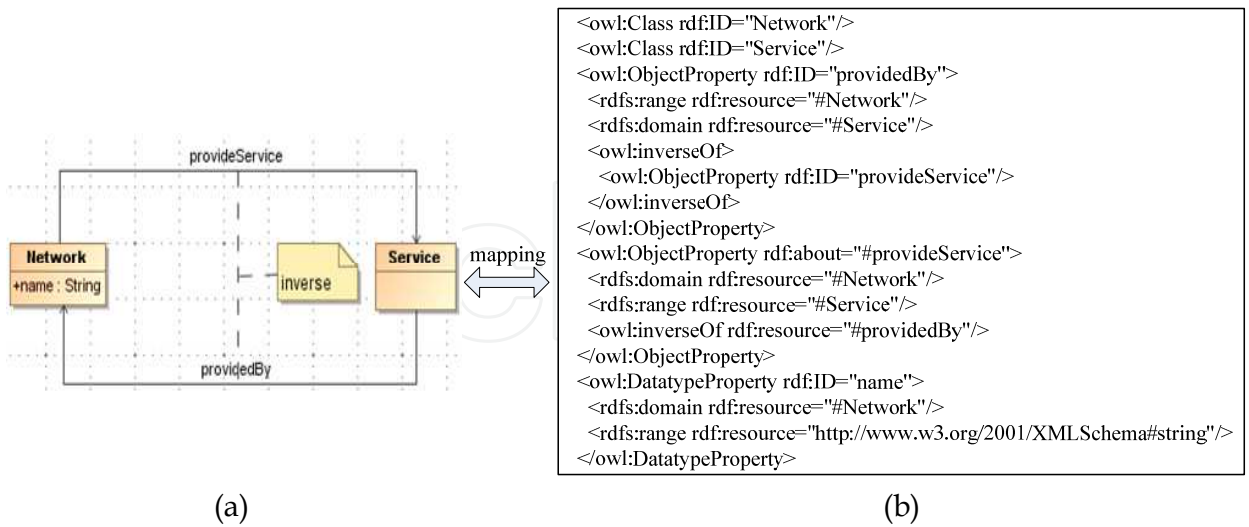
provideService

Network
+name : String

inverse

Service

providedBy

mapping

<owl:Class rdf:ID="Network"/>
<owl:Class rdf:ID="Service"/>
<owl:ObjectProperty rdf:ID="providedBy">
<rdfs:range rdf:resource="#Network"/>
<rdfs:domain rdf:resource="#Service"/>
<owl:inverseOf>
<owl:ObjectProperty rdf:ID="provideService"/>
</owl:inverseOf>
</owl:ObjectProperty>
<owl:ObjectProperty rdf:about="#provideService">
<rdfs:domain rdf:resource="#Network"/>
<rdfs:range rdf:resource="#Service"/>
<owl:inverseOf rdf:resource="#providedBy"/>
</owl:ObjectProperty>
<owl:DatatypeProperty rdf:ID="name">
<rdfs:domain rdf:resource="#Network"/>
<rdfs:range rdf:resource="http://www.w3.org/2001/XMLSchema#string"/>
</owl:DatatypeProperty>

(a)

(b)